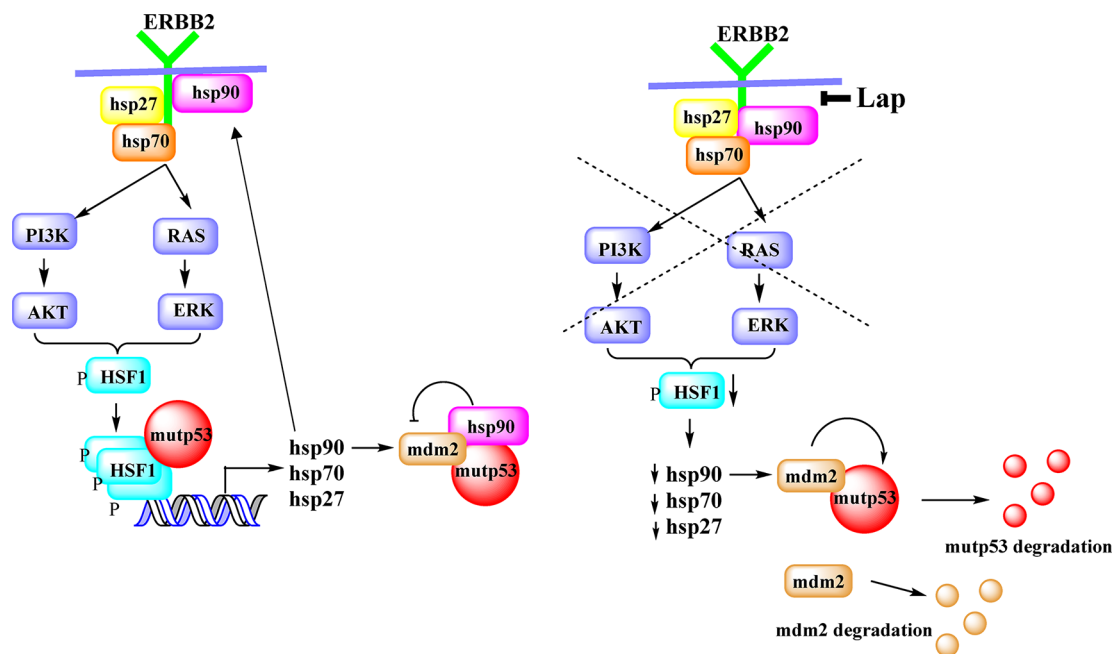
ERBB2
hsp27
hsp90
hsp70
PI3K
RAS
AKT
ERK
P HSF1
P
P HSF1
P
mutp53
hsp90
hsp70
hsp27
mdm2
hsp90
mutp53

ERBB2
Lap
hsp27
hsp90
hsp70
PI3K
RAS
AKT
ERK
P HSF1
hsp90
hsp70
hsp27
mdm2
mutp53
mutp53 degradation
mdm2
mdm2 degradation